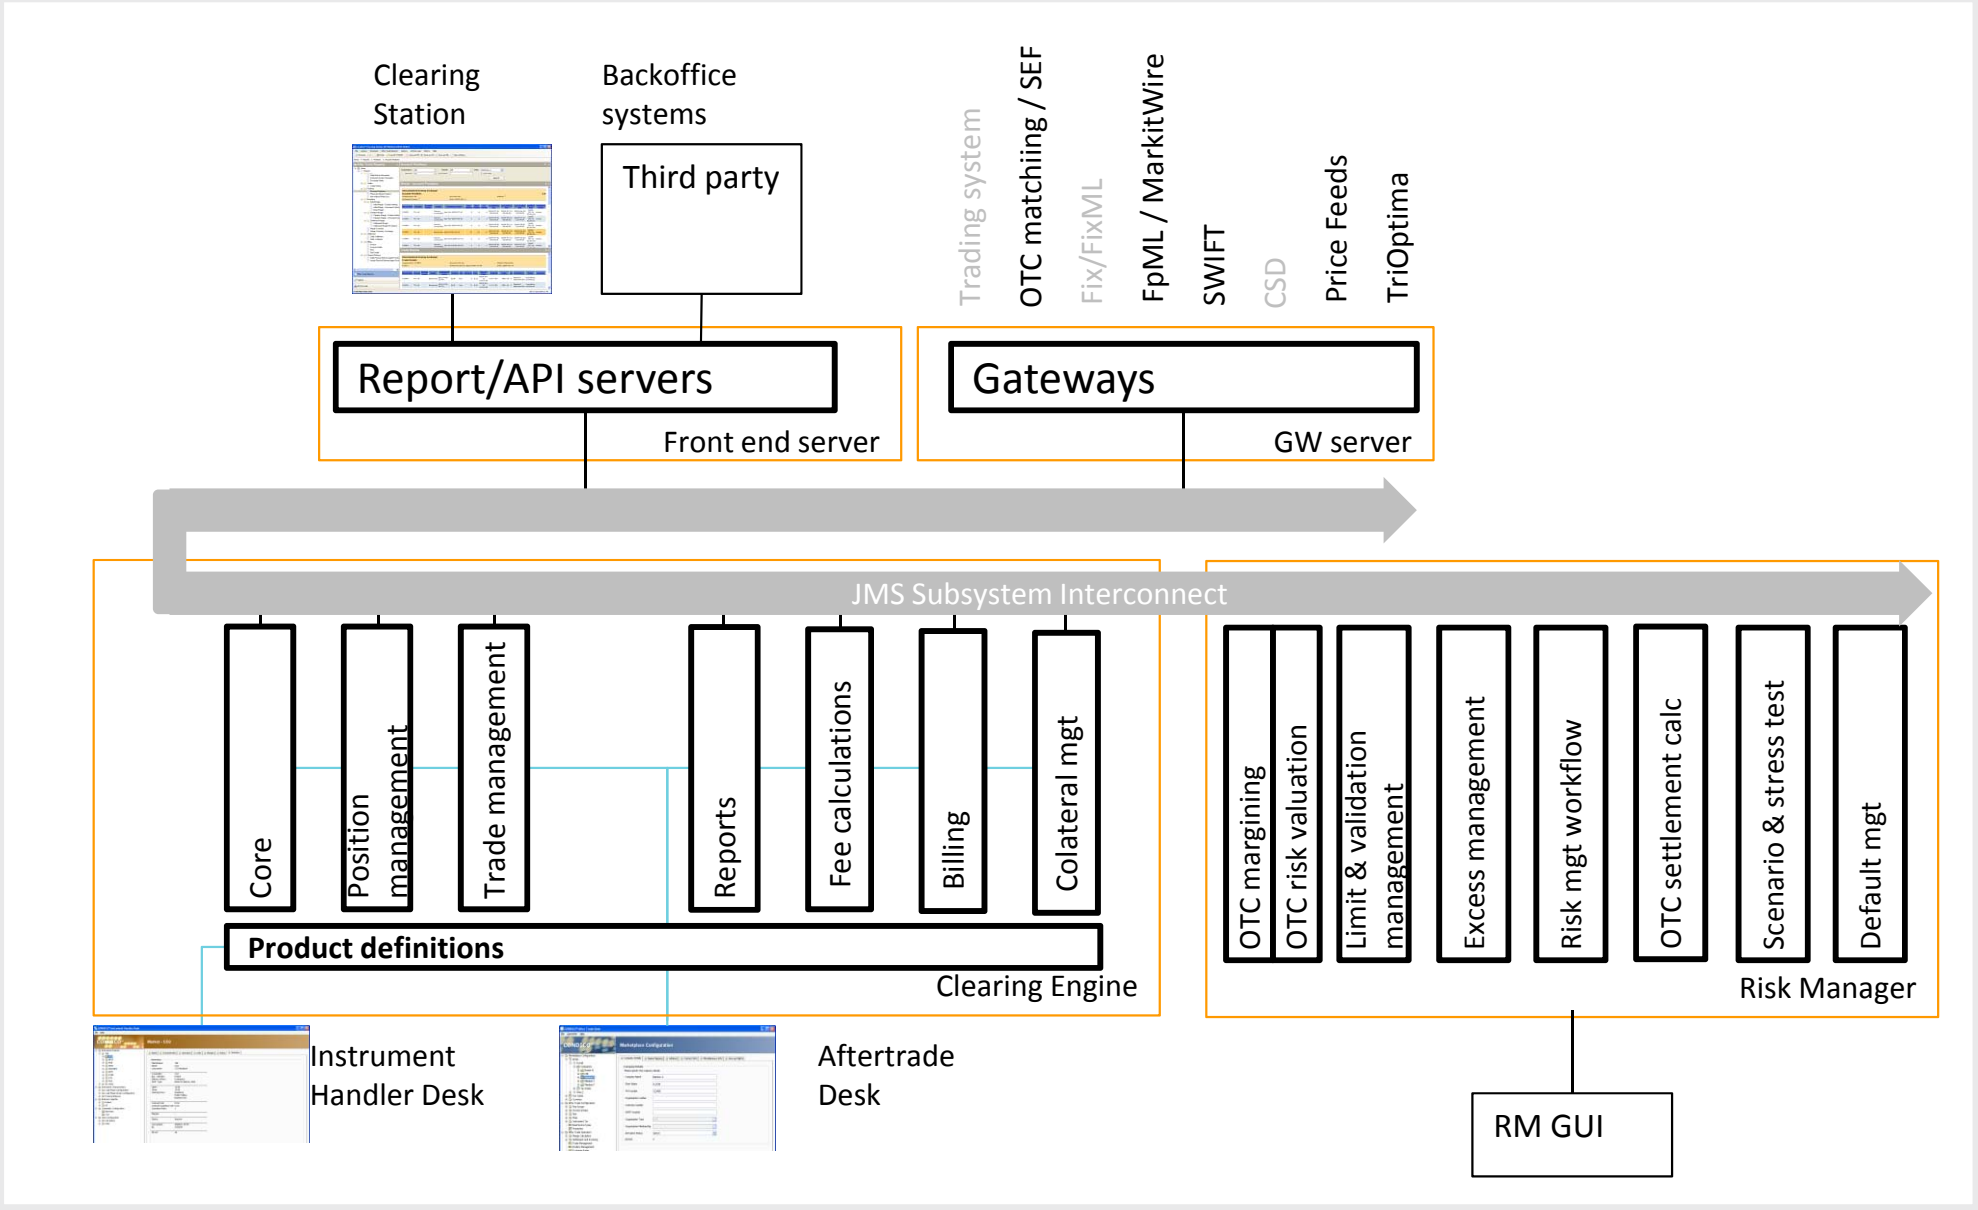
Clearing Station

Backoffice systems

Third party

Trading system

OTC matchiing / SEF

Fix/FixML

FpML / MarkitWire

SWIFT

CSD

Price Feeds

TriOptima

Report/API servers

Front end server

Gateways

GW server

JMS Subsystem Interconnect

Core

Position management

Trade management

Reports

Fee calculations

Billing

Colateral mgt

Product definitions

Clearing Engine

OTC margining

OTC risk valuation

Limit & validation management

Excess management

Risk mgt workflow

OTC settlement calc

Scenario & stress test

Default mgt

Risk Manager

Instrument Handler Desk

Aftertrade Desk

RM GUI